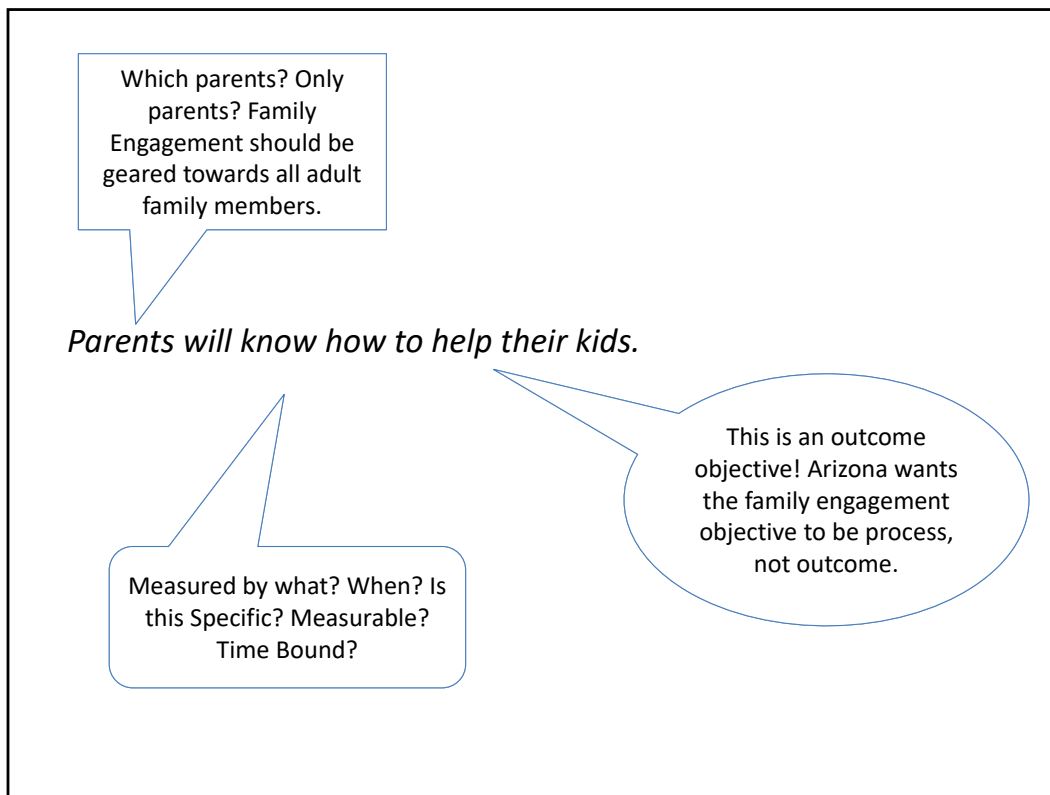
Which parents? Only parents? Family Engagement should be geared towards all adult family members.

Parents will know how to help their kids.

This is an outcome objective! Arizona wants the family engagement objective to be process, not outcome.

Measured by what? When? Is this Specific? Measurable? Time Bound?